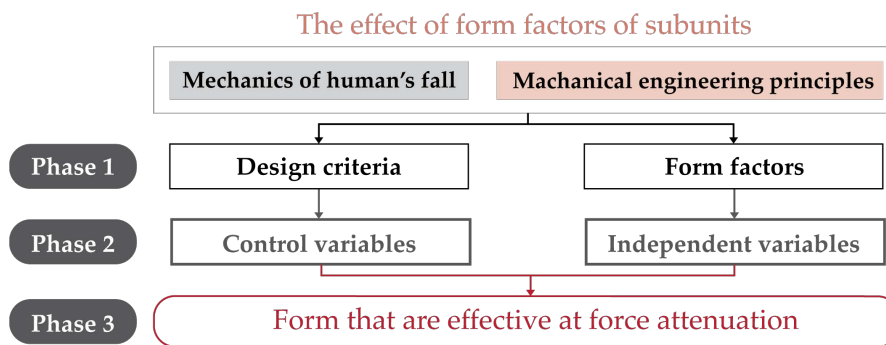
The effect of form factors of subunits

Mechanics of human's fall

Machanical engineering principles

Phase 1

Design criteria

Form factors

Phase 2

Control variables

Independent variables

Phase 3

Form that are effective at force attenuation